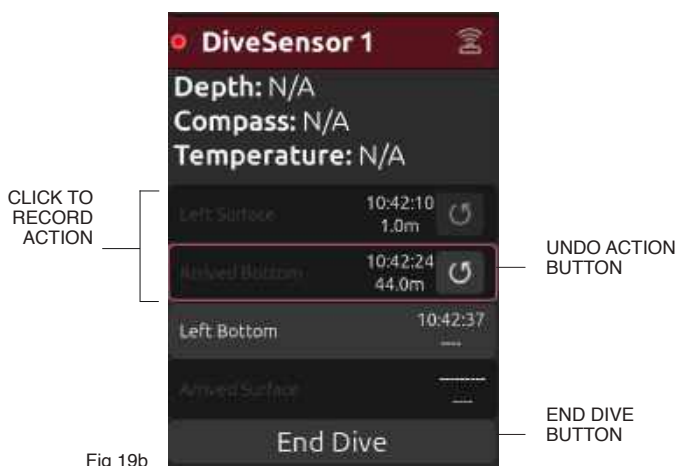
DiveSensor 1

Depth: N/A
Compass: N/A
Temperature: N/A

CLICK TO RECORD ACTION

Left Surface 10:42:10 1.0m

Arrived Bottom 10:42:24 44.0m

UNDO ACTION BUTTON

Left Bottom 10:42:37 ----

Arrived Surface ------- ---

END DIVE BUTTON

End Dive

Fig 19b